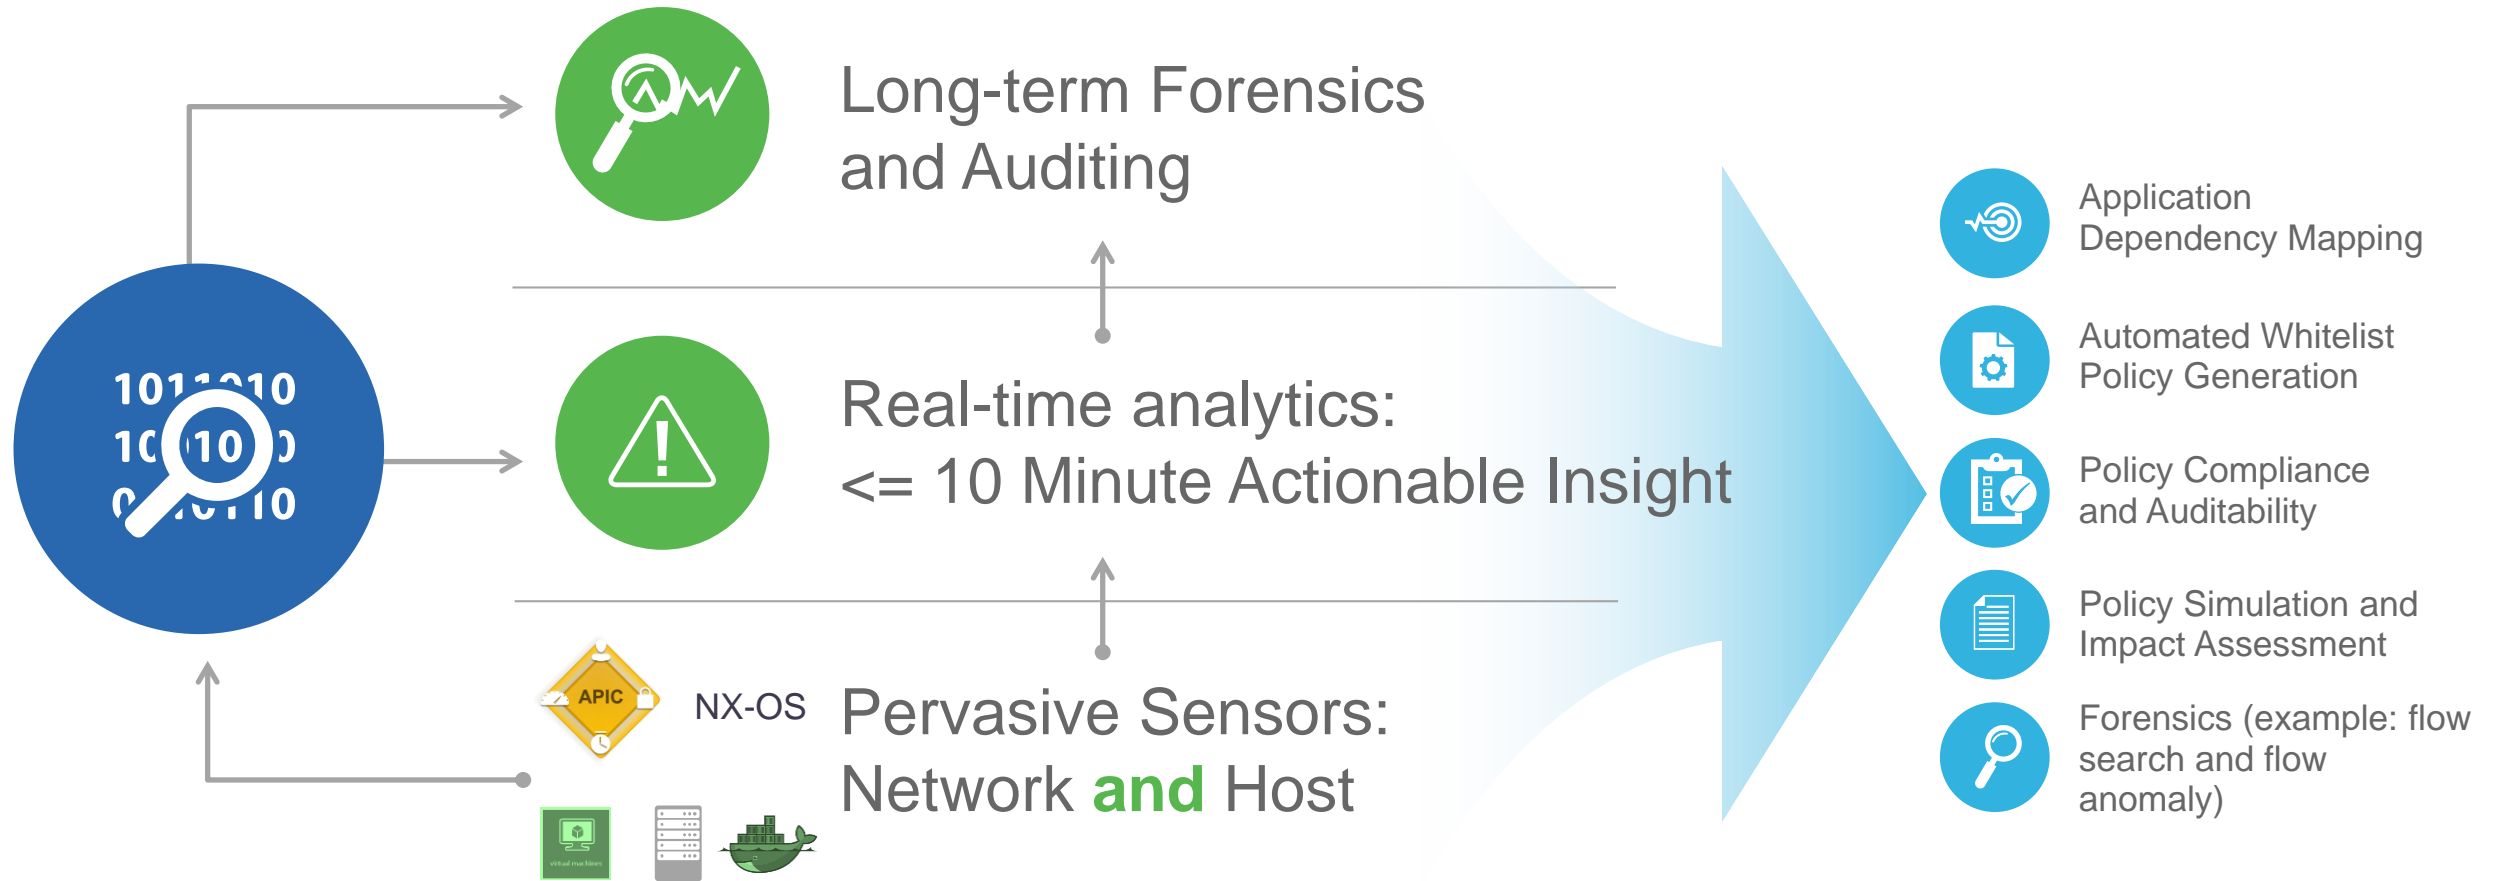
1011010
10 10 0
0 0110

Long-term Forensics and Auditing

Real-time analytics:
<= 10 Minute Actionable Insight

APIC

NX-OS

Pervasive Sensors:
Network and Host

virtual machines

Application Dependency Mapping

Automated Whitelist Policy Generation

Policy Compliance and Auditability

Policy Simulation and Impact Assessment

Forensics (example: flow search and flow anomaly)